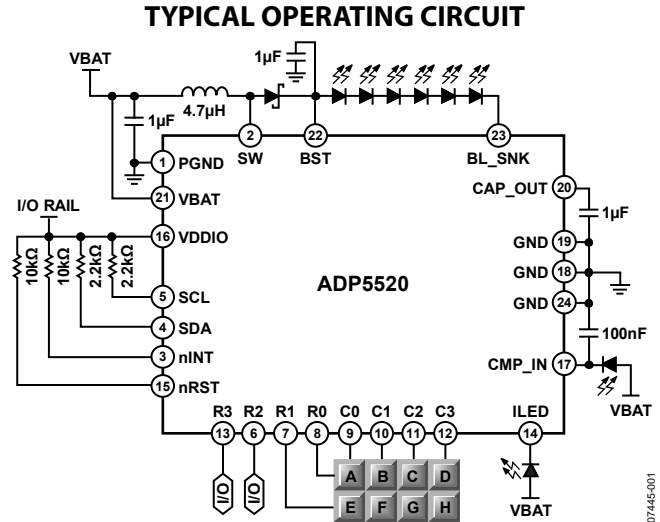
TYPICAL OPERATING CIRCUIT

VBAT
1µF
4.7µH
1µF
2
SW
22
BST
23
BL_SNK
1
PGND
21
VBAT
I/O RAIL
16
VDDIO
10kΩ
10kΩ
2.2kΩ
2.2kΩ
5
SCL
4
SDA
3
nINT
15
nRST
ADP5520
CAP_OUT
20
1µF
GND
19
GND
18
GND
24
100nF
CMP_IN
17
VBAT
R3
R2
R1
R0
C0
C1
C2
C3
ILED
13
6
7
8
9
10
11
12
14
I/O
I/O
A
B
C
D
E
F
G
H
VBAT
07445-001